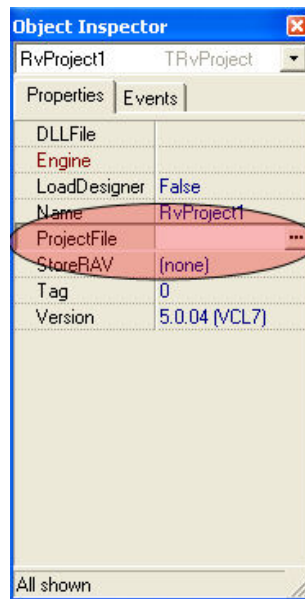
Object Inspector

RvProject1 TRvProject

Properties | Events

| | |
|---|---|
| DLLFile | |
| Engine | |
| LoadDesigner | False |
| Name | RvProject1 |
| ProjectFile | ... |
| StoreRAV | (none) |
| Tag | 0 |
| Version | 5.0.04 (VCL7) |

All shown